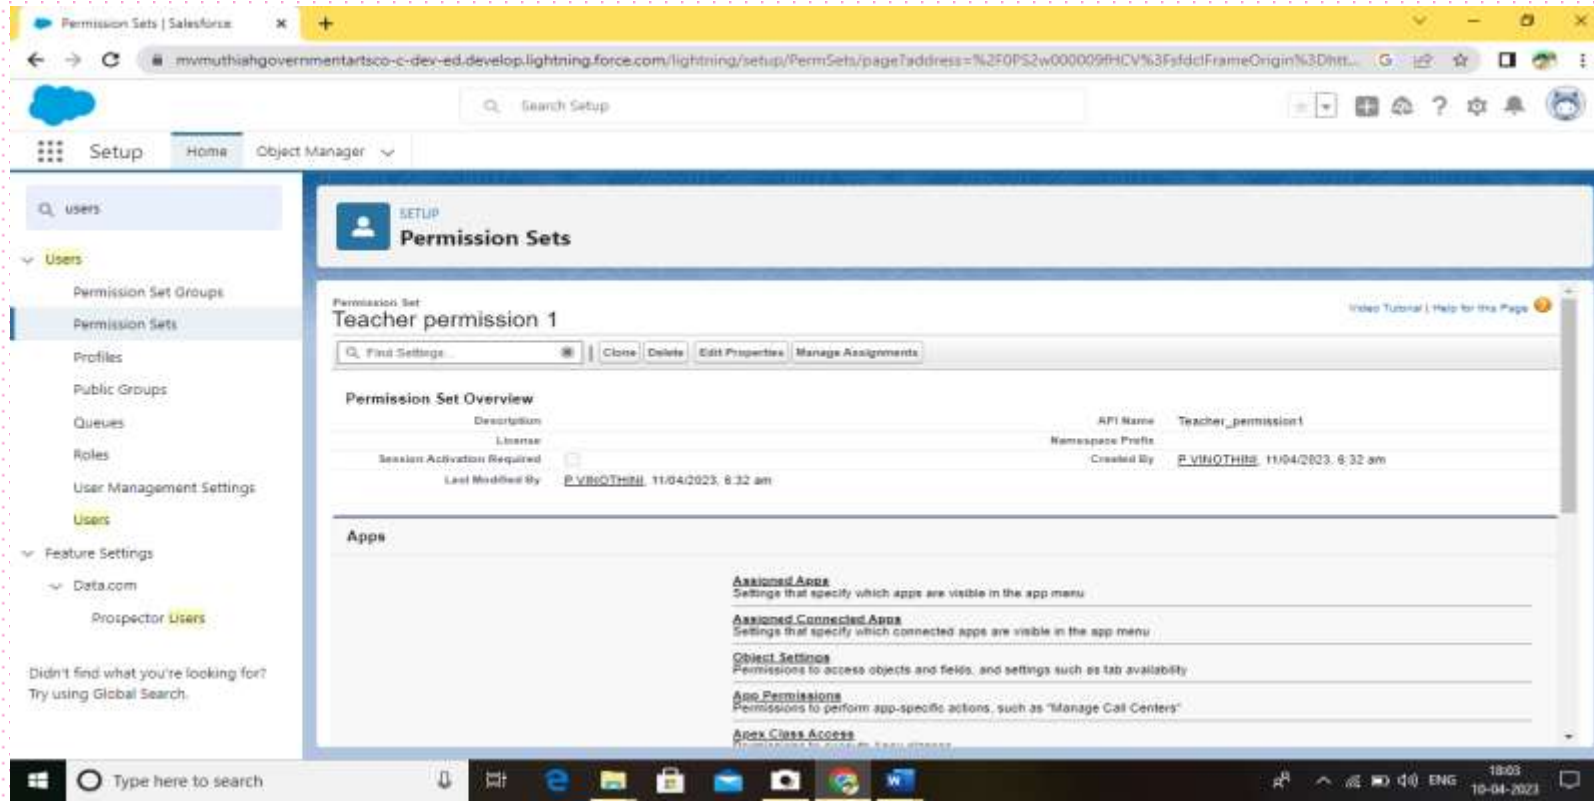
Permission Sets | Salesforce ×
+
mvmuthiahgovernmentartsco-c-dev-ed.develop.lightning.force.com/lightning/setup/PermSets/page?address=%2F0PS2w000009fHCV%3FsfdcIFrameOrigin%3Dhtt...

Search Setup

Setup Home Object Manager

users

Users
Permission Set Groups
Permission Sets
Profiles
Public Groups
Queues
Roles
User Management Settings
Users
Feature Settings
Data.com
Prospector Users

Didn't find what you're looking for? Try using Global Search.

SETUP
Permission Sets

Permission Set
Teacher permission 1
Video Tutorial | Help for this Page

Find Settings... Clone Delete Edit Properties Manage Assignments

Permission Set Overview

| Description | | API Name | Teacher_permission1 |
|---|---|---|---|
| License | | Namespace Prefix | |
| Session Activation Required | | Created By | P VINOTHINI, 11/04/2023, 6:32 am |
| Last Modified By | P VINOTHINI, 11/04/2023, 6:32 am | | |

Apps

Assigned Apps
Settings that specify which apps are visible in the app menu
Assigned Connected Apps
Settings that specify which connected apps are visible in the app menu
Object Settings
Permissions to access objects and fields, and settings such as tab availability
App Permissions
Permissions to perform app-specific actions, such as "Manage Call Centers"
Apex Class Access
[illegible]

Type here to search
ENG 18:03 10-04-2023